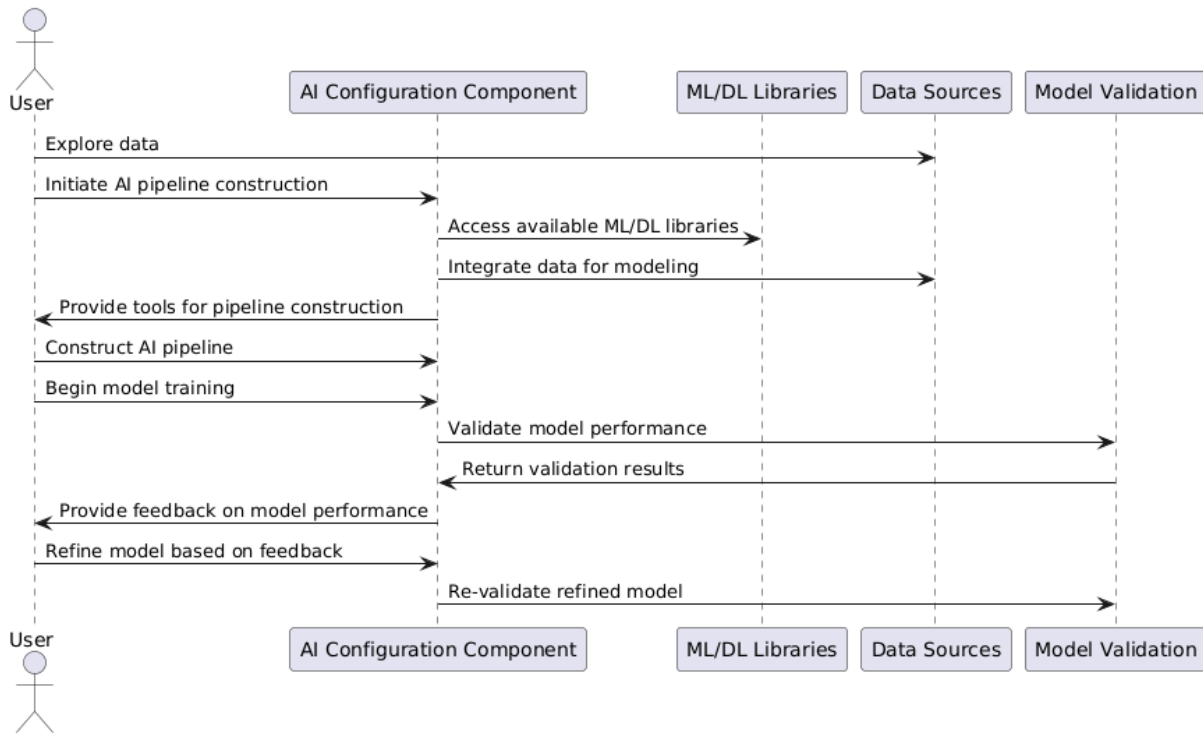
User
AI Configuration Component
ML/DL Libraries
Data Sources
Model Validation

Explore data
Initiate AI pipeline construction
Access available ML/DL libraries
Integrate data for modeling
Provide tools for pipeline construction
Construct AI pipeline
Begin model training
Validate model performance
Return validation results
Provide feedback on model performance
Refine model based on feedback
Re-validate refined model

User
AI Configuration Component
ML/DL Libraries
Data Sources
Model Validation